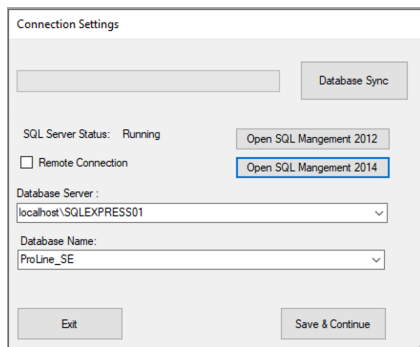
Connection Settings

Database Sync

SQL Server Status: Running

Open SQL Mangement 2012

Remote Connection

Open SQL Mangement 2014

Database Server :

localhost\SQLEXPRESS01

Database Name:

ProLine_SE

Exit

Save & Continue